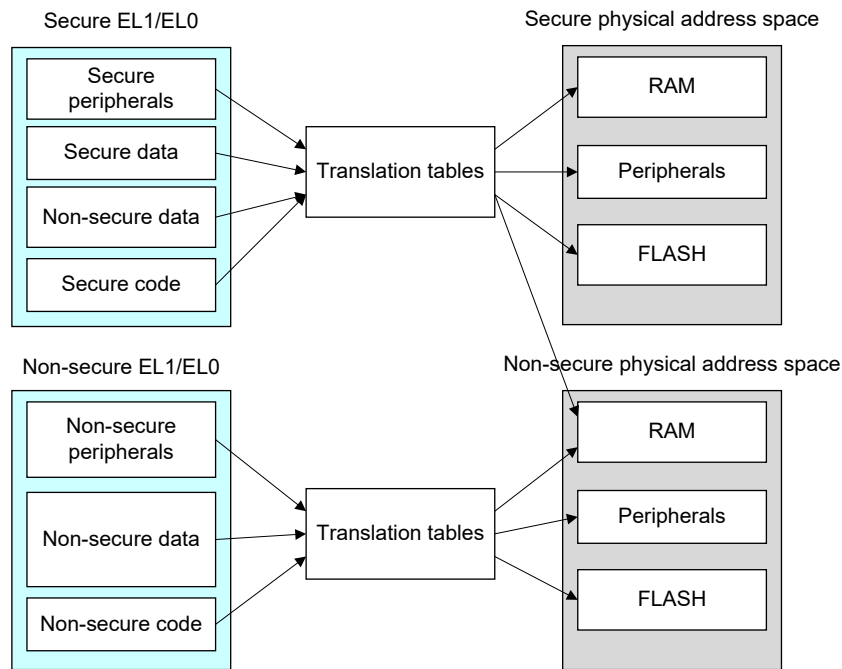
Secure EL1/EL0

Secure peripherals

Secure data

Non-secure data

Secure code

Translation tables

Secure physical address space

RAM

Peripherals

FLASH

Non-secure EL1/EL0

Non-secure peripherals

Non-secure data

Non-secure code

Translation tables

Non-secure physical address space

RAM

Peripherals

FLASH